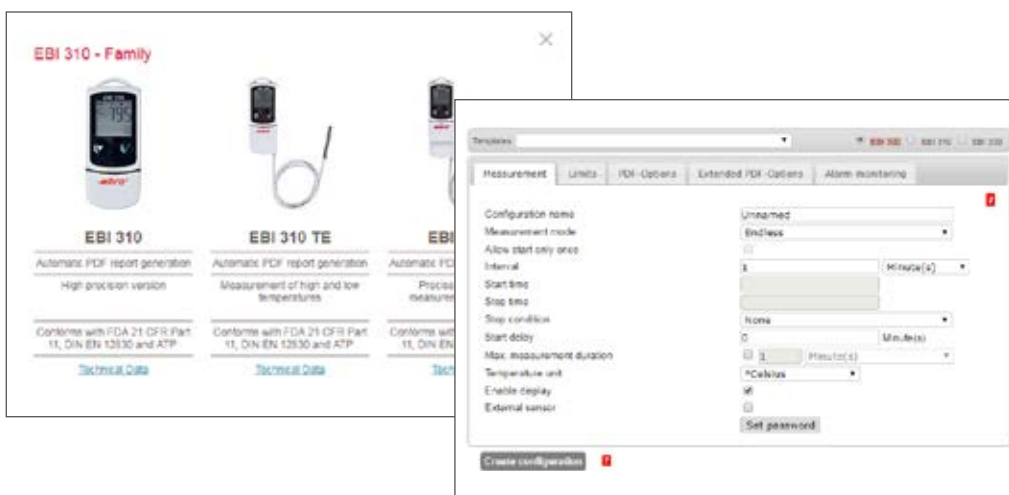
EBI 310 - Family

×

EBI 310
Automatic PDF report generation
High precision version
Conforms with FDA 21 CFR Part 11, DIN EN 12830 and ATP
Technical Data

EBI 310 TE
Automatic PDF report generation
Measurement of high and low temperatures
Conforms with FDA 21 CFR Part 11, DIN EN 12830 and ATP
Technical Data

EBI
Automatic PDF
Precisi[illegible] measurem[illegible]
Conforms with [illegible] 11, DIN EN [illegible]
Tech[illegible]

Templates
EBI 300 EBI 310 EBI 330

Measurement | Limits | PDF-Options | Extended PDF-Options | Alarm monitoring

?

Configuration name: Unnamed
Measurement mode: Endless
Allow start only once
Interval: 1 Minute(s)
Start time
Stop time
Stop condition: None
Start delay: 0 Minute(s)
Max. measurement duration: 1 Minute(s)
Temperature unit: °Celsius
Enable display
External sensor
Set password

Create configuration ?